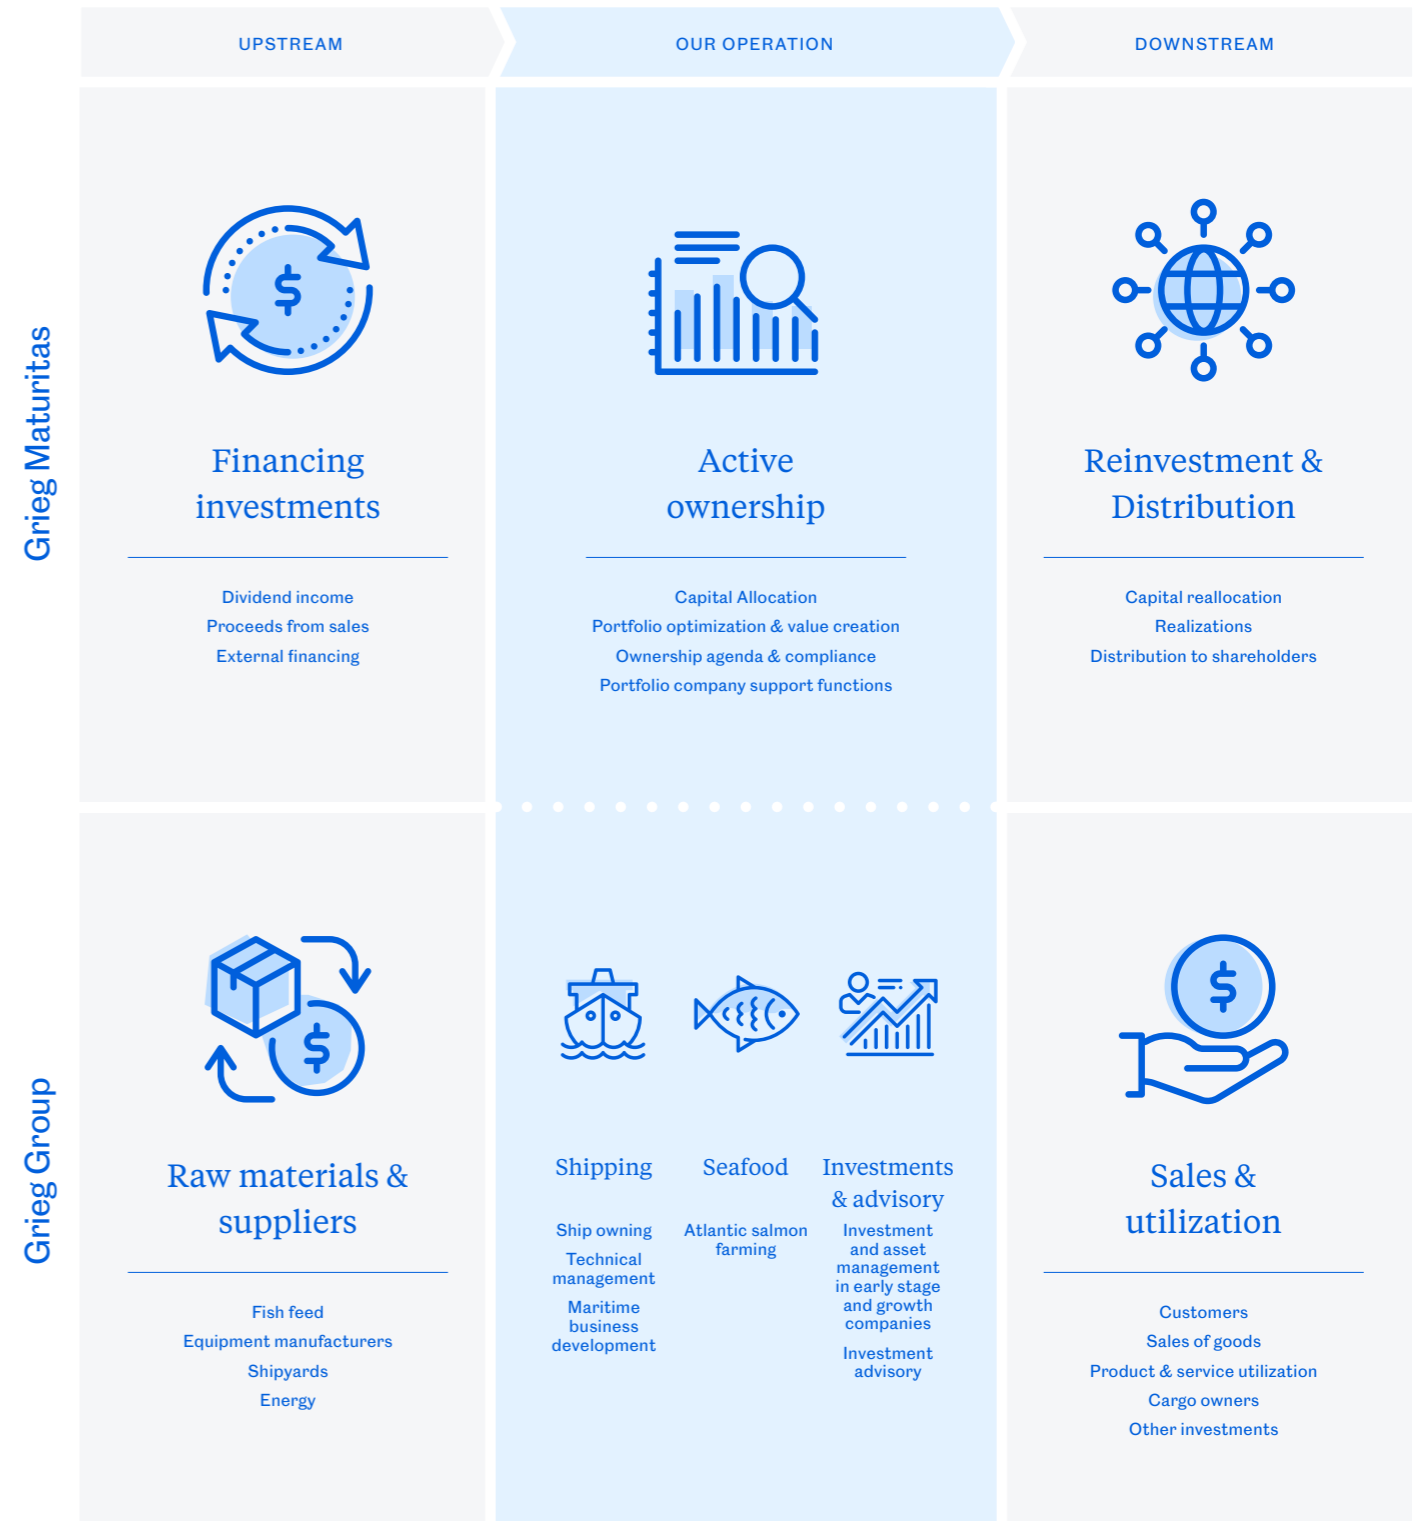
UPSTREAM

OUR OPERATION

DOWNSTREAM

Grieg Maturitas

$

Financing investments

Dividend income
Proceeds from sales
External financing

Active ownership

Capital Allocation
Portfolio optimization & value creation
Ownership agenda & compliance
Portfolio company support functions

Reinvestment & Distribution

Capital reallocation
Realizations
Distribution to shareholders

Grieg Group

$

Raw materials & suppliers

Fish feed
Equipment manufacturers
Shipyards
Energy

Shipping

Ship owning
Technical management
Maritime business development

Seafood

Atlantic salmon farming

Investments & advisory

Investment and asset management in early stage and growth companies
Investment advisory

$

Sales & utilization

Customers
Sales of goods
Product & service utilization
Cargo owners
Other investments